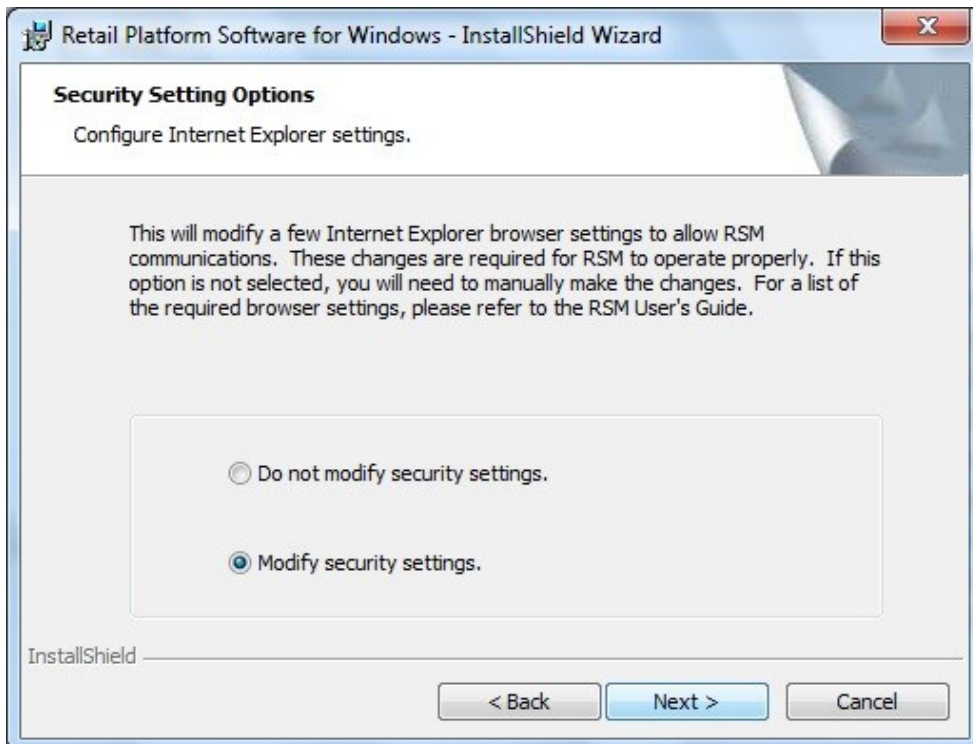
Retail Platform Software for Windows - InstallShield Wizard

Security Setting Options

Configure Internet Explorer settings.

This will modify a few Internet Explorer browser settings to allow RSM communications. These changes are required for RSM to operate properly. If this option is not selected, you will need to manually make the changes. For a list of the required browser settings, please refer to the RSM User's Guide.

Do not modify security settings.

Modify security settings.

InstallShield

< Back

Next >

Cancel